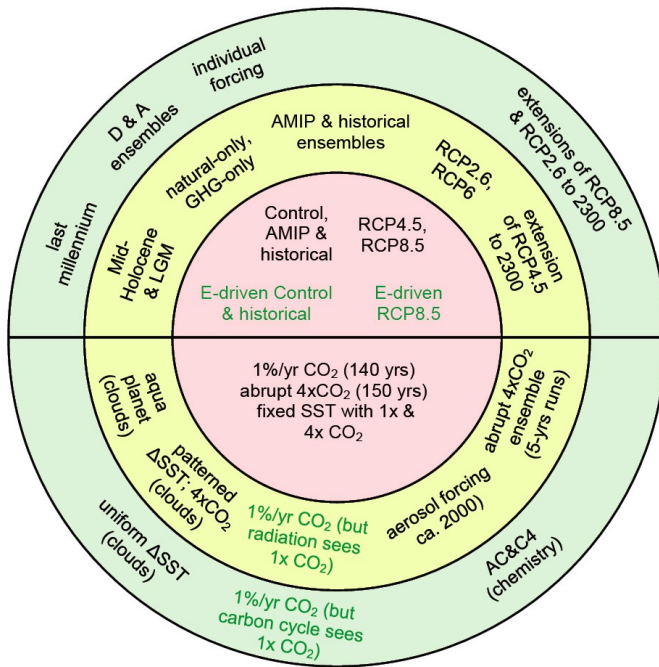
individual forcing

D & A ensembles

extensions of RCP8.5 & RCP2.6 to 2300

last millennium

AMIP & historical ensembles

natural-only, GHG-only

RCP2.6, RCP6

Mid-Holocene & LGM

extension of RCP4.5 to 2300

Control, AMIP & historical

RCP4.5, RCP8.5

E-driven Control & historical

E-driven RCP8.5

1%/yr $CO_2$ (140 yrs)
abrupt 4x$CO_2$ (150 yrs)
fixed SST with 1x & 4x $CO_2$

aqua planet (clouds)

abrupt 4x$CO_2$ ensemble (5-yrs runs)

patterned $\Delta$SST: 4x$CO_2$ (clouds)

aerosol forcing ca. 2000)

1%/yr $CO_2$ (but radiation sees 1x $CO_2$)

uniform $\Delta$SST (clouds)

AC&C4 (chemistry)

1%/yr $CO_2$ (but carbon cycle sees 1x $CO_2$)